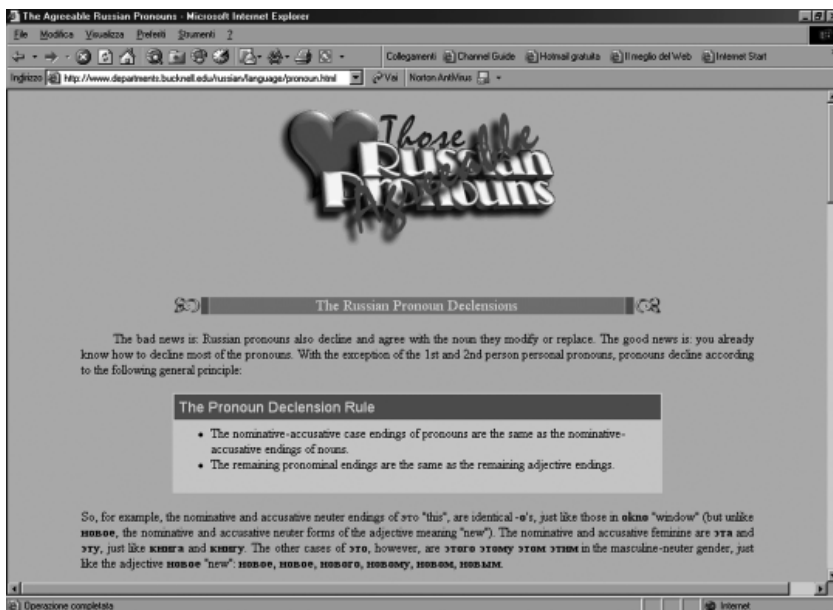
The Agreeable Russian Pronouns - Microsoft Internet Explorer

File Modifica Visualizza Preferiti Strumenti ?

Collegamenti Channel Guide Hotmail gratuita Il meglio del Web Internet Start

Indirizzo http://www.departments.bucknell.edu/russian/language/pronoun.html Vai Norton AntiVirus

Those Agreeable Russian Pronouns

The Russian Pronoun Declensions

The bad news is: Russian pronouns also decline and agree with the noun they modify or replace. The good news is: you already know how to decline most of the pronouns. With the exception of the 1st and 2nd person personal pronouns, pronouns decline according to the following general principle:

The Pronoun Declension Rule

- The nominative-accusative case endings of pronouns are the same as the nominative-accusative endings of nouns.
- The remaining pronominal endings are the same as the remaining adjective endings.

So, for example, the nominative and accusative neuter endings of это "this", are identical -o's, just like those in окно "window" (but unlike новое, the nominative and accusative neuter forms of the adjective meaning "new"). The nominative and accusative feminine are эта and эту, just like книга and книгу. The other cases of это, however, are этого этому этом этим in the masculine-neuter gender, just like the adjective новое "new": новое, новое, нового, новому, новом, новым.

Operazione completata

Internet